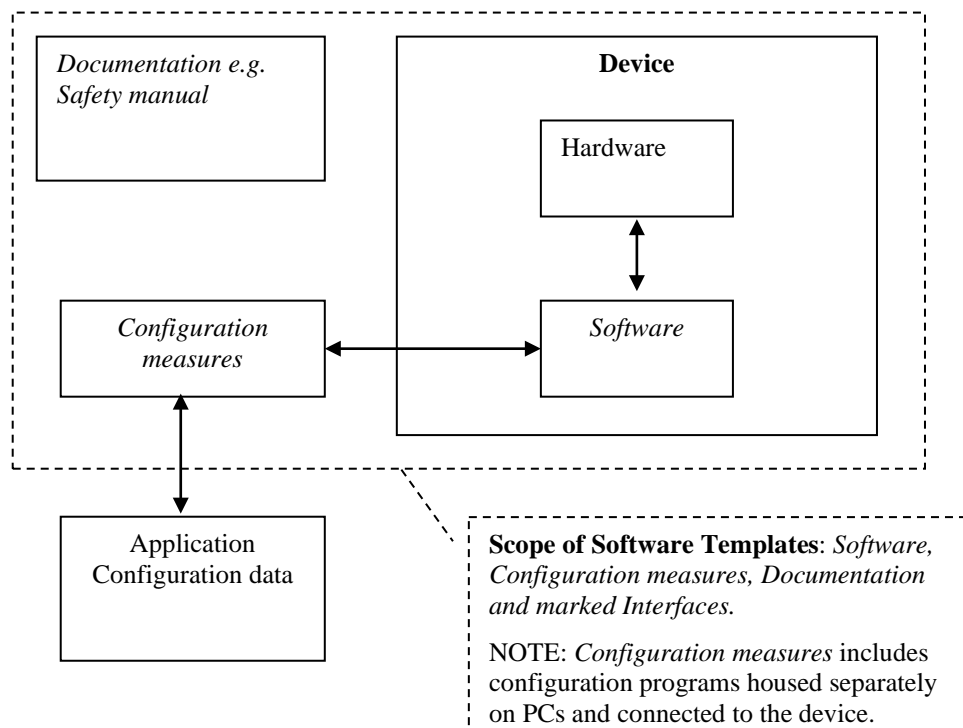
Documentation e.g. Safety manual

Device

Hardware

Configuration measures

Software

Application Configuration data

**Scope of Software Templates**: *Software, Configuration measures, Documentation and marked Interfaces.*

NOTE: *Configuration measures* includes configuration programs housed separately on PCs and connected to the device.